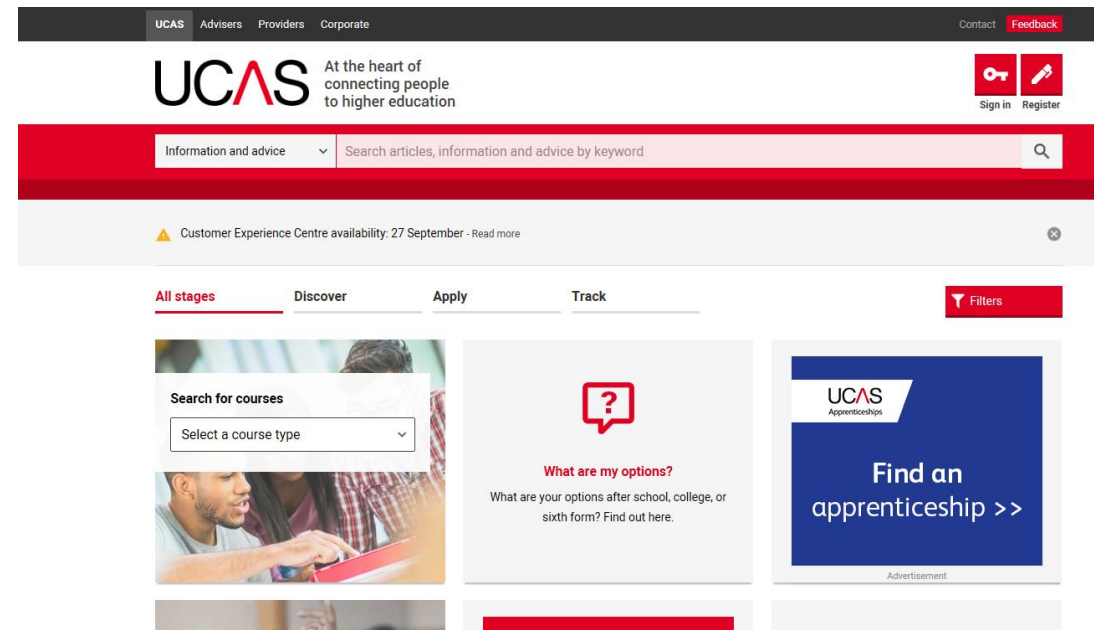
UCAS Advisers Providers Corporate

Contact Feedback

UCAS At the heart of connecting people to higher education

Sign in Register

Information and advice

Search articles, information and advice by keyword

Customer Experience Centre availability: 27 September - Read more

All stages Discover Apply Track

Filters

Search for courses

Select a course type

What are my options?

What are your options after school, college, or sixth form? Find out here.

UCAS Apprenticeships

Find an apprenticeship >>

Advertisement